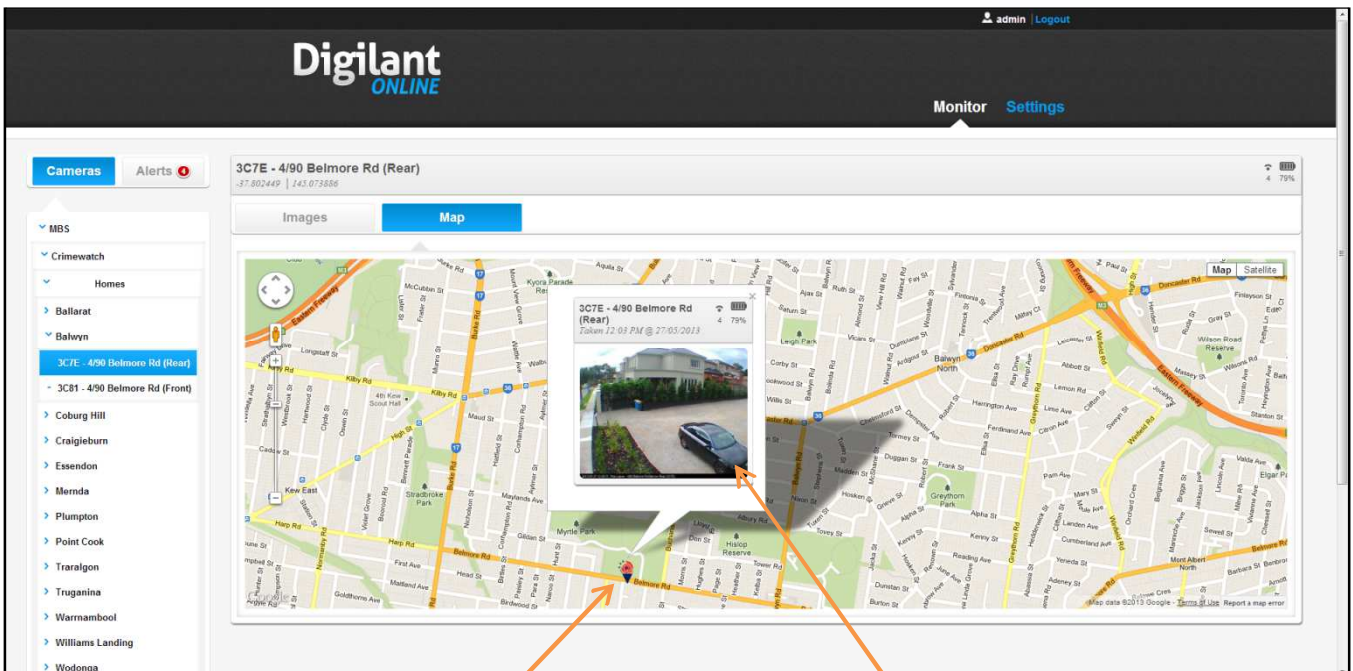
admin | Logout

Digilant ONLINE

Monitor Settings

Cameras Alerts 4

MBS
Crimewatch
Homes
Ballarat
Balwyn
3C7E - 4/90 Belmore Rd (Rear)
3C81 - 4/90 Belmore Rd (Front)
Coburg Hill
Craigieburn
Essendon
Mernda
Plumpton
Point Cook
Traralgon
Truganina
Warrnambool
Williams Landing
Wodonga

3C7E - 4/90 Belmore Rd (Rear)
-37.802449 | 145.073886
4 79%

Images Map

Map Satellite

3C7E - 4/90 Belmore Rd (Rear)
Taken 12:03 PM @ 27/05/2013
4 79%

Eastern Freeway
Kilby Rd
High St
Harp Rd
Belmore Rd
Doncaster Rd
Balwyn North
Kew East
Stradbroke Park
Myrtle Park
Hislop Reserve
Greythorn Park
Wilson Road Reserve
Burke Rd
Bulleen Rd
Mont Albert North
Kyora Parade
Aquila St
Leigh Park
Harrington Ave
Ferdinand Ave
Torrey St
Duggan St
Frank St
Alpha St
Reading Ave
Towner Rd
Albury Rd
Maud St
Maylands Ave
Gillian St
First Ave
Head St
Maitland Ave
Goldthorns Ave
Birdwood St
Longstaff St
Cadow St
Dunstan St
Burton St
Yeneda St
Cumberland Ave
Landen Ave
Pam Ave
Elgar Rd
Valda Ave
Stanton St
Abbott St
Lemon Rd
Citron Ave
Lilac Ave
Finlayson St
Gray St
Massey St
Barbara St
Sewell St
Map data ©2013 Google - Terms of Use Report a map error
Google